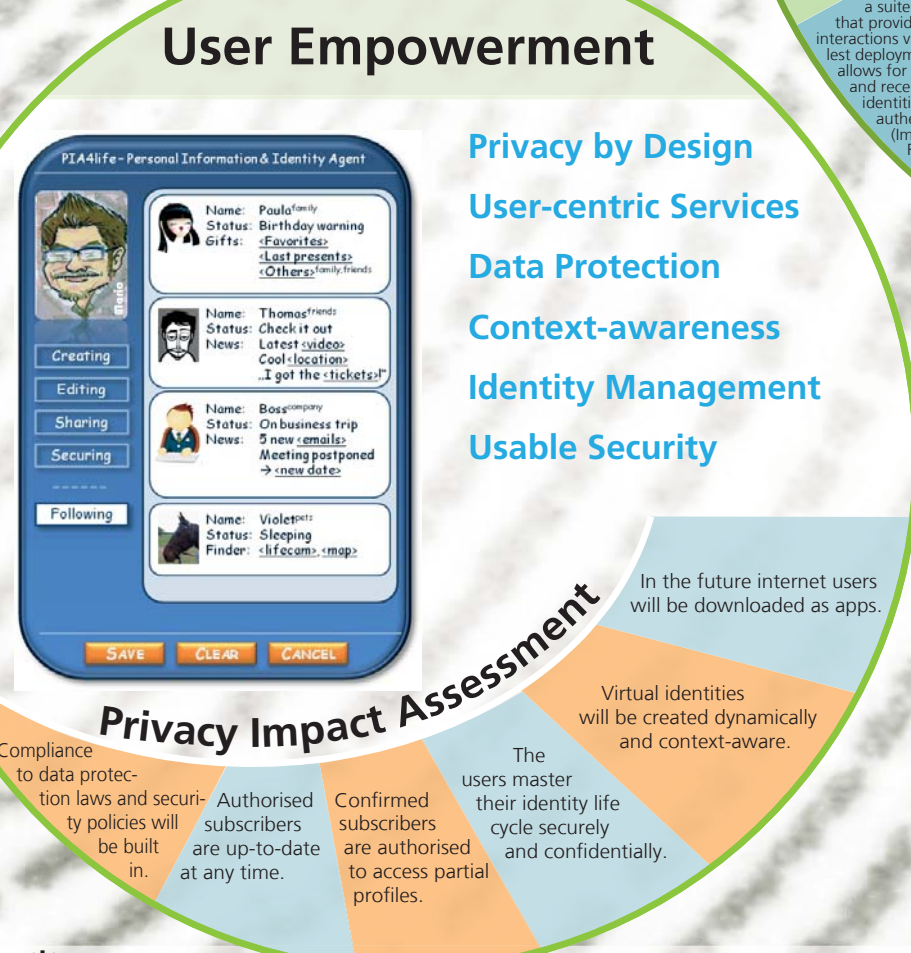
a suite
that provid
interactions v
lest deploym
allows for
and rece
identiti
authe
(Im
F

User Empowerment

PIA4life - Personal Information & Identity Agent

Name: Paula$^{family}$
Status: Birthday warning
Gifts: <Favorites>
<Last presents>
<Others>$^{family, friends}$

Name: Thomas$^{friends}$
Status: Check it out
News: Latest <video>
Cool <location>
„I got the <tickets>!"

Name: Boss$^{company}$
Status: On business trip
News: 5 new <emails>
Meeting postponed
→ <new date>

Name: Violet$^{pets}$
Status: Sleeping
Finder: <lifecam>, <map>

Creating
Editing
Sharing
Securing
Following

SAVE
CLEAR
CANCEL

Privacy by Design
User-centric Services
Data Protection
Context-awareness
Identity Management
Usable Security

Privacy Impact Assessment

In the future internet users will be downloaded as apps.

Virtual identities will be created dynamically and context-aware.

The users master their identity life cycle securely and confidentially.

Confirmed subscribers are authorised to access partial profiles.

Authorised subscribers are up-to-date at any time.

Compliance to data protection laws and security policies will be built in.